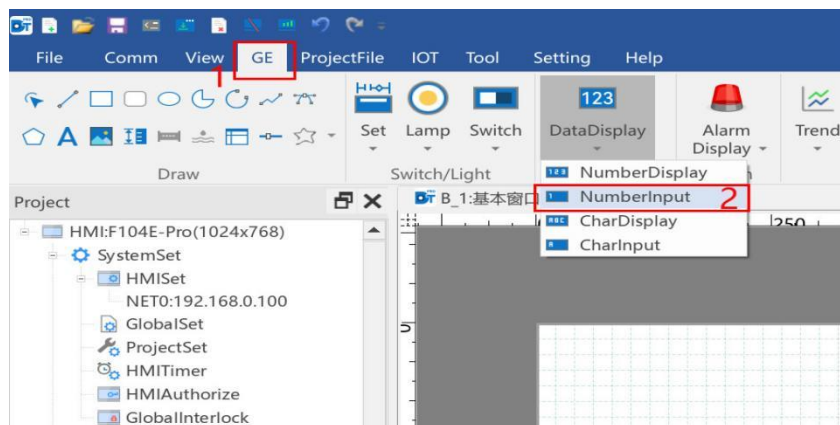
File Comm View GE ProjectFile IOT Tool Setting Help

1

Set Lamp Switch DataDisplay Alarm Display Trend

123

Draw Switch/Light

Project

HMI:F104E-Pro(1024x768)
SystemSet
HMISet
NET0:192.168.0.100
GlobalSet
ProjectSet
HMITimer
HMIAuthorize
GlobalInterlock

B_1:基本窗口

NumberDisplay
NumberInput
2
CharDisplay
CharInput

250